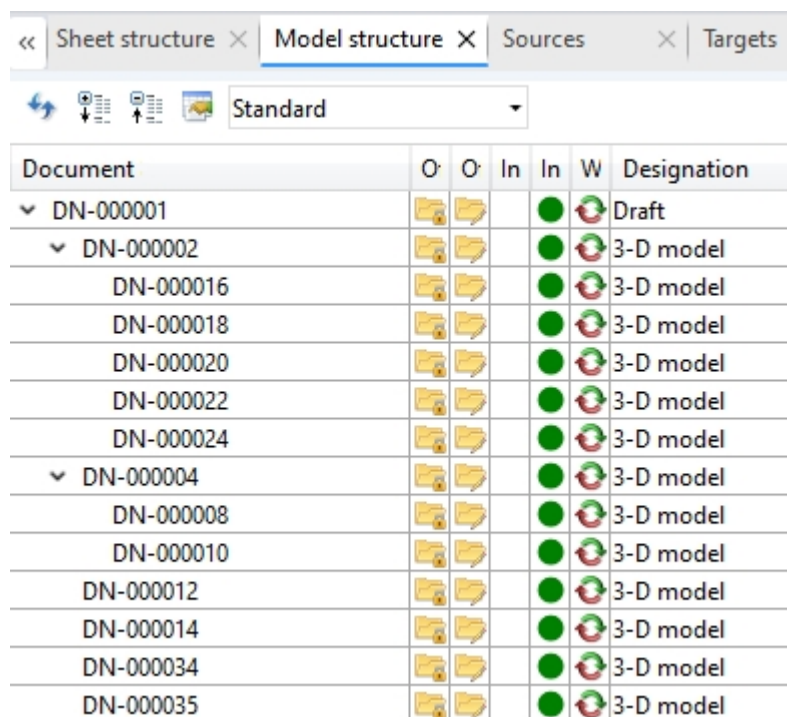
« Sheet structure × | Model structure × | Sources × | Targets

Standard

| Document | O· | O· | In | In | W | Designation |
|---|---|---|---|---|---|---|
| DN-000001 | | | | | | Draft |
| DN-000002 | | | | | | 3-D model |
| DN-000016 | | | | | | 3-D model |
| DN-000018 | | | | | | 3-D model |
| DN-000020 | | | | | | 3-D model |
| DN-000022 | | | | | | 3-D model |
| DN-000024 | | | | | | 3-D model |
| DN-000004 | | | | | | 3-D model |
| DN-000008 | | | | | | 3-D model |
| DN-000010 | | | | | | 3-D model |
| DN-000012 | | | | | | 3-D model |
| DN-000014 | | | | | | 3-D model |
| DN-000034 | | | | | | 3-D model |
| DN-000035 | | | | | | 3-D model |